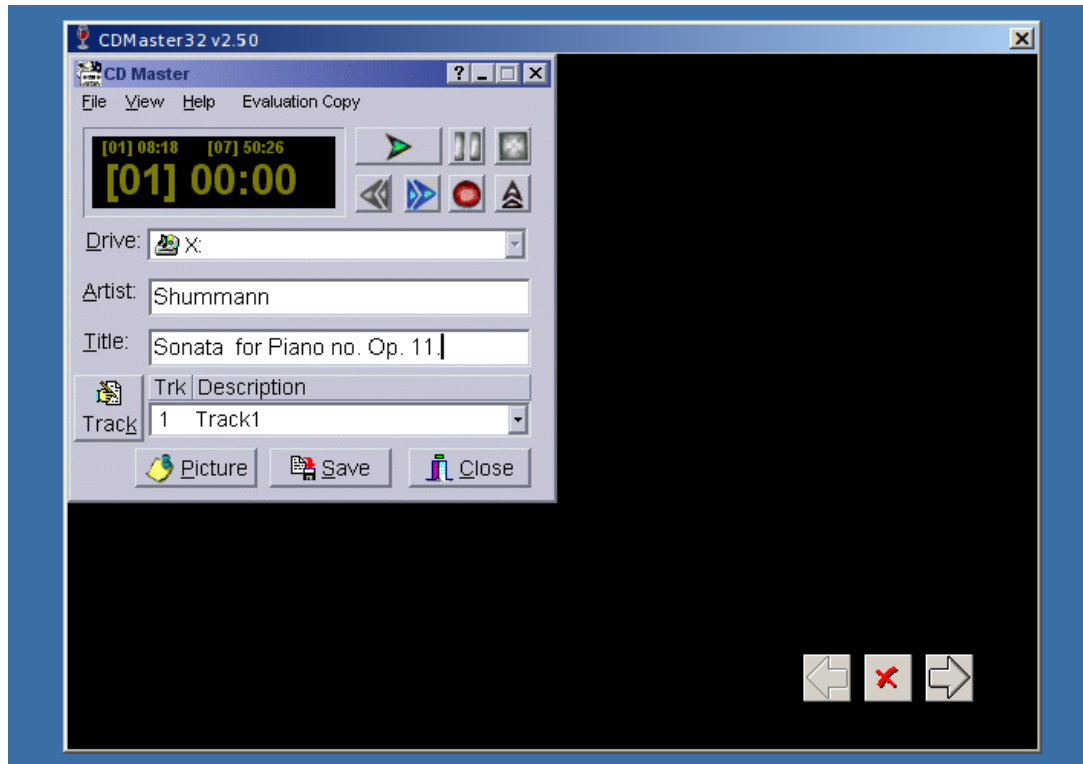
CDMaster32 v2.50

CD Master

? _ □ X

File View Help Evaluation Copy

[01] 08:18 [07] 50:26

[01] 00:00

Drive: X:

Artist: Shummann

Title: Sonata for Piano no. Op. 11.

Trk Description

Track

1 Track1

Picture

Save

Close